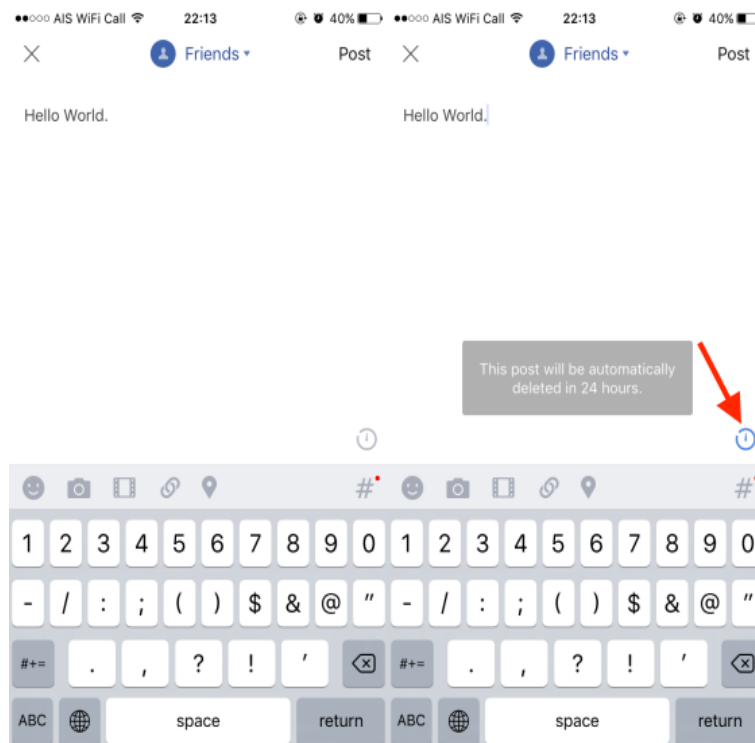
●●○○○ AIS WiFi Call 22:13 40%

Friends ▾ Post

Hello World.

#

1 2 3 4 5 6 7 8 9 0
- / : ; ( ) $ & @ "
#+= . , ? ! '
ABC space return

●●○○○ AIS WiFi Call 22:13 40%

Friends ▾ Post

Hello World.

This post will be automatically deleted in 24 hours.

#

1 2 3 4 5 6 7 8 9 0
- / : ; ( ) $ & @ "
#+= . , ? ! '
ABC space return